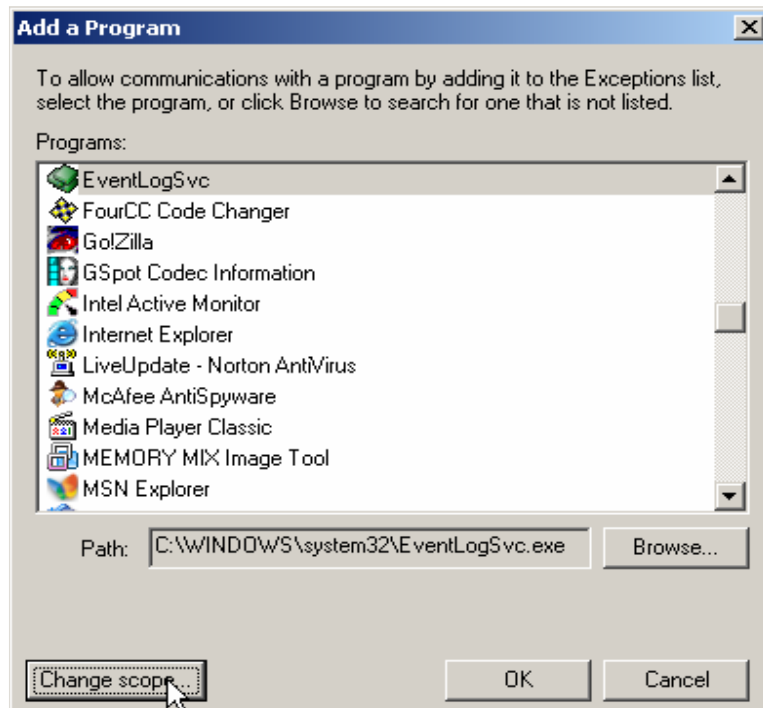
Add a Program

To allow communications with a program by adding it to the Exceptions list, select the program, or click Browse to search for one that is not listed.

Programs:

EventLogSvc
FourCC Code Changer
Go!Zilla
GSpot Codec Information
Intel Active Monitor
Internet Explorer
LiveUpdate - Norton AntiVirus
McAfee AntiSpyware
Media Player Classic
MEMORY MIX Image Tool
MSN Explorer

Path: C:\WINDOWS\system32\EventLogSvc.exe

Browse...

Change scope...

OK

Cancel